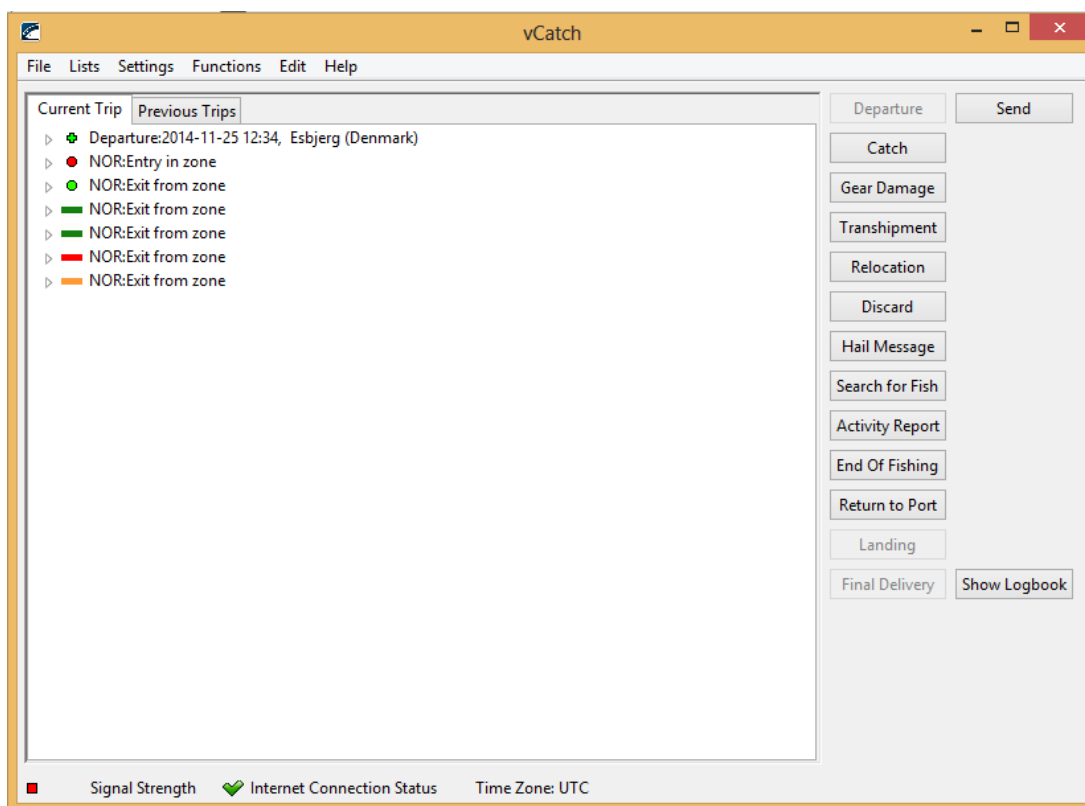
vCatch

File Lists Settings Functions Edit Help

Current Trip | Previous Trips

Departure:2014-11-25 12:34, Esbjerg (Denmark)
NOR:Entry in zone
NOR:Exit from zone
NOR:Exit from zone
NOR:Exit from zone
NOR:Exit from zone
NOR:Exit from zone

Departure
Send
Catch
Gear Damage
Transhipment
Relocation
Discard
Hail Message
Search for Fish
Activity Report
End Of Fishing
Return to Port
Landing
Final Delivery
Show Logbook

Signal Strength Internet Connection Status Time Zone: UTC